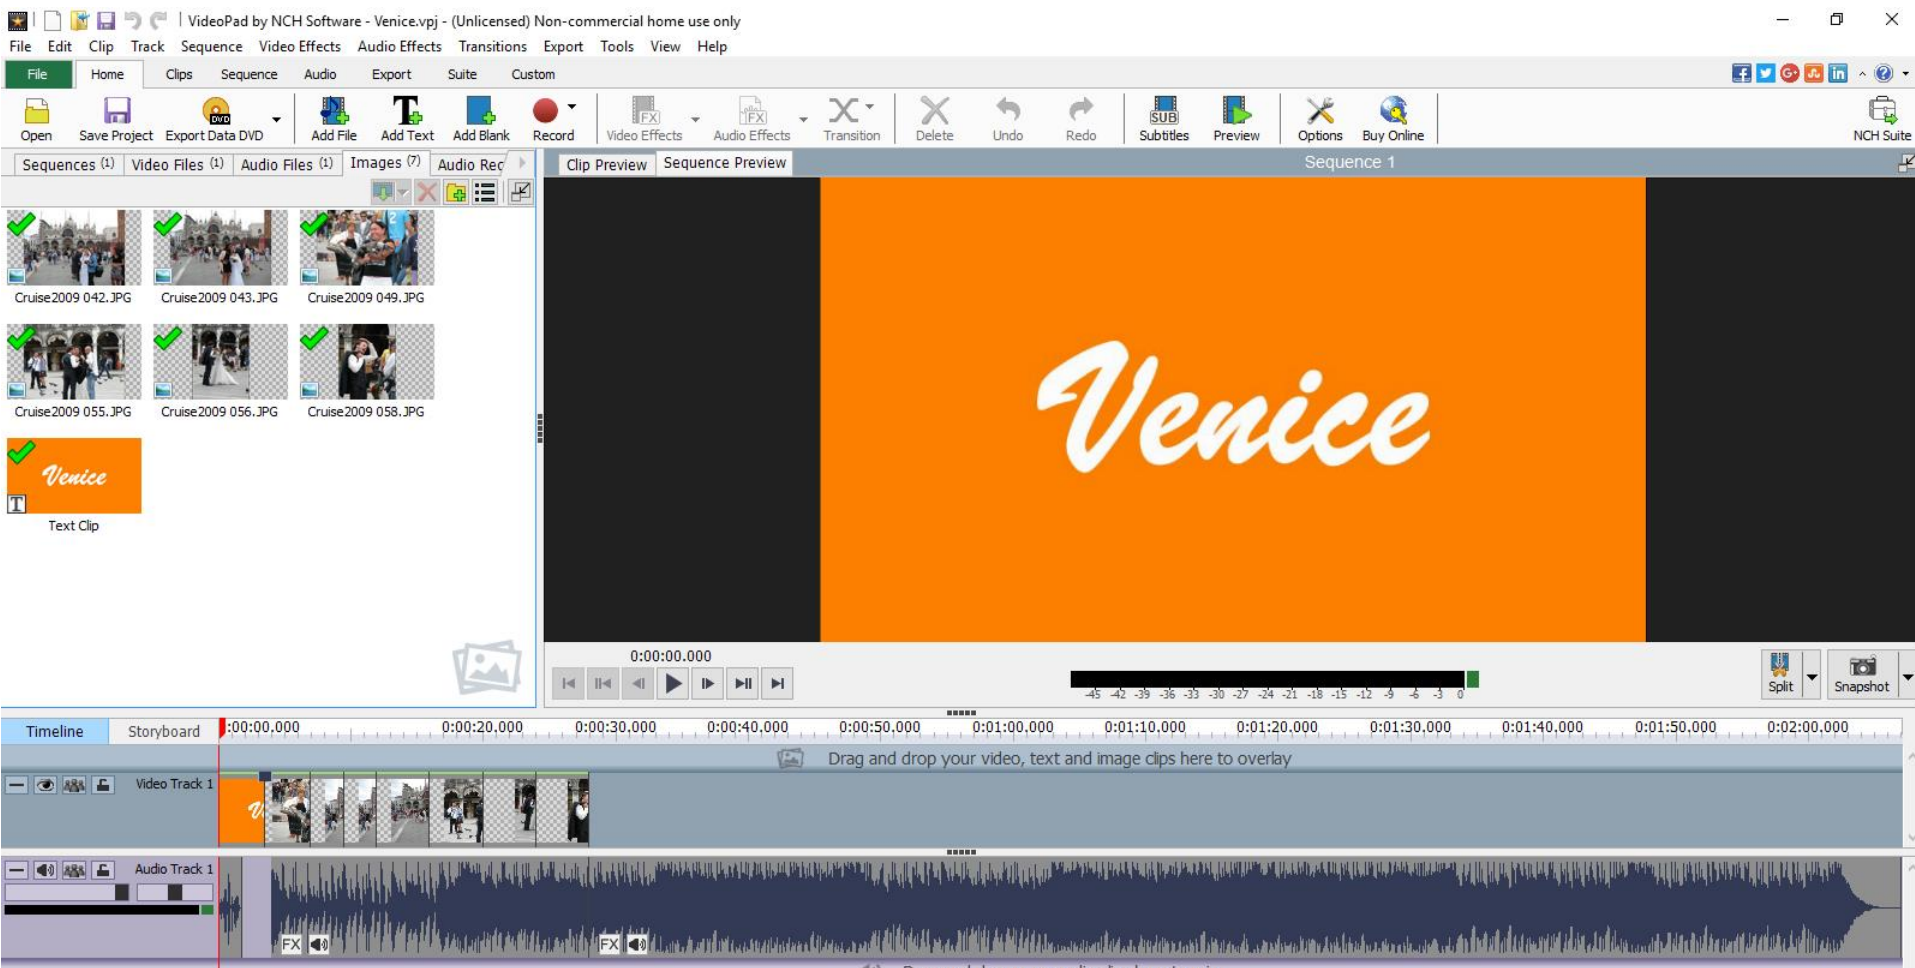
VideoPad by NCH Software - Venice.vpj - (Unlicensed) Non-commercial home use only

File Edit Clip Track Sequence Video Effects Audio Effects Transitions Export Tools View Help

File Home Clips Sequence Audio Export Suite Custom

Open Save Project Export Data DVD Add File Add Text Add Blank Record Video Effects Audio Effects Transition Delete Undo Redo Subtitles Preview Options Buy Online NCH Suite

Sequences (1) Video Files (1) Audio Files (1) Images (7) Audio Rec

Cruise2009 042.JPG Cruise2009 043.JPG Cruise2009 049.JPG
Cruise2009 055.JPG Cruise2009 056.JPG Cruise2009 058.JPG
Venice
Text Clip

Clip Preview Sequence Preview Sequence 1

Venice

0:00:00.000

-45 -42 -39 -36 -33 -30 -27 -24 -21 -18 -15 -12 -9 -6 -3 0

Split Snapshot

Timeline Storyboard 0:00:00.000 0:00:20.000 0:00:30.000 0:00:40.000 0:00:50.000 0:01:00.000 0:01:10.000 0:01:20.000 0:01:30.000 0:01:40.000 0:01:50.000 0:02:00.000

Drag and drop your video, text and image clips here to overlay

Video Track 1

Audio Track 1

FX FX